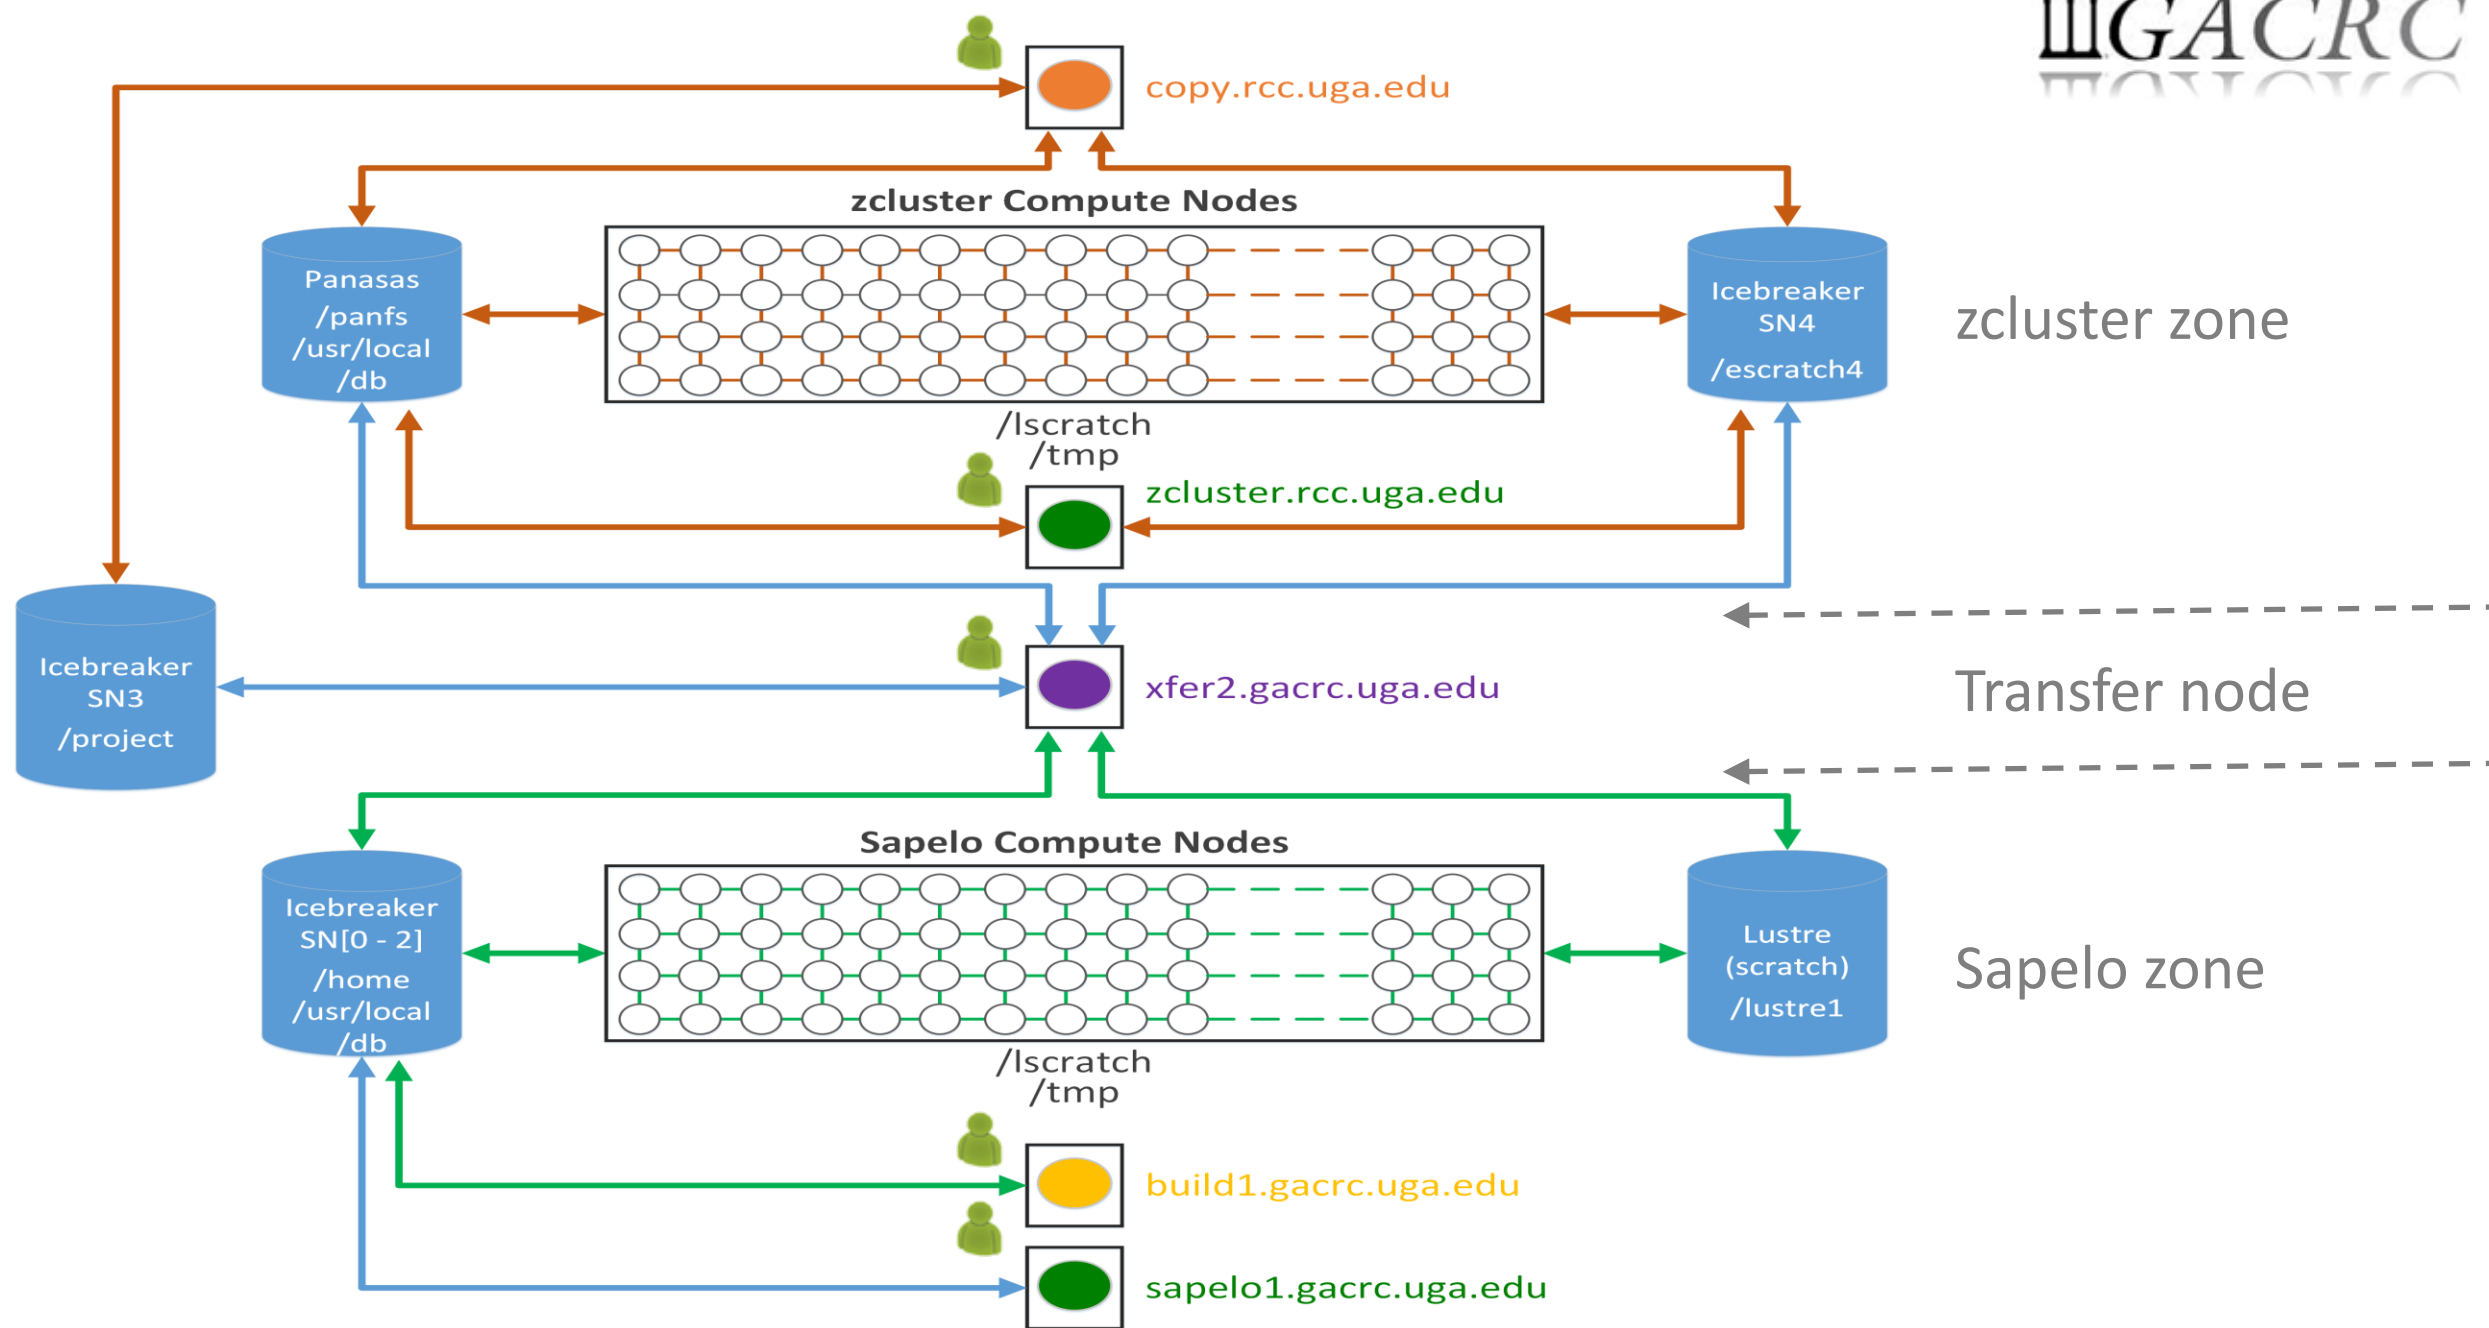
GACRC

copy.rcc.uga.edu

zcluster Compute Nodes

Panasas
/panfs
/usr/local
/db

Icebreaker
SN4
/escratch4

zcluster zone

/lscratch
/tmp

zcluster.rcc.uga.edu

Icebreaker
SN3
/project

xfer2.gacrc.uga.edu

Transfer node

Sapelo Compute Nodes

Icebreaker
SN[0 - 2]
/home
/usr/local
/db

Lustre
(scratch)
/lustre1

Sapelo zone

/lscratch
/tmp

build1.gacrc.uga.edu

sapelo1.gacrc.uga.edu